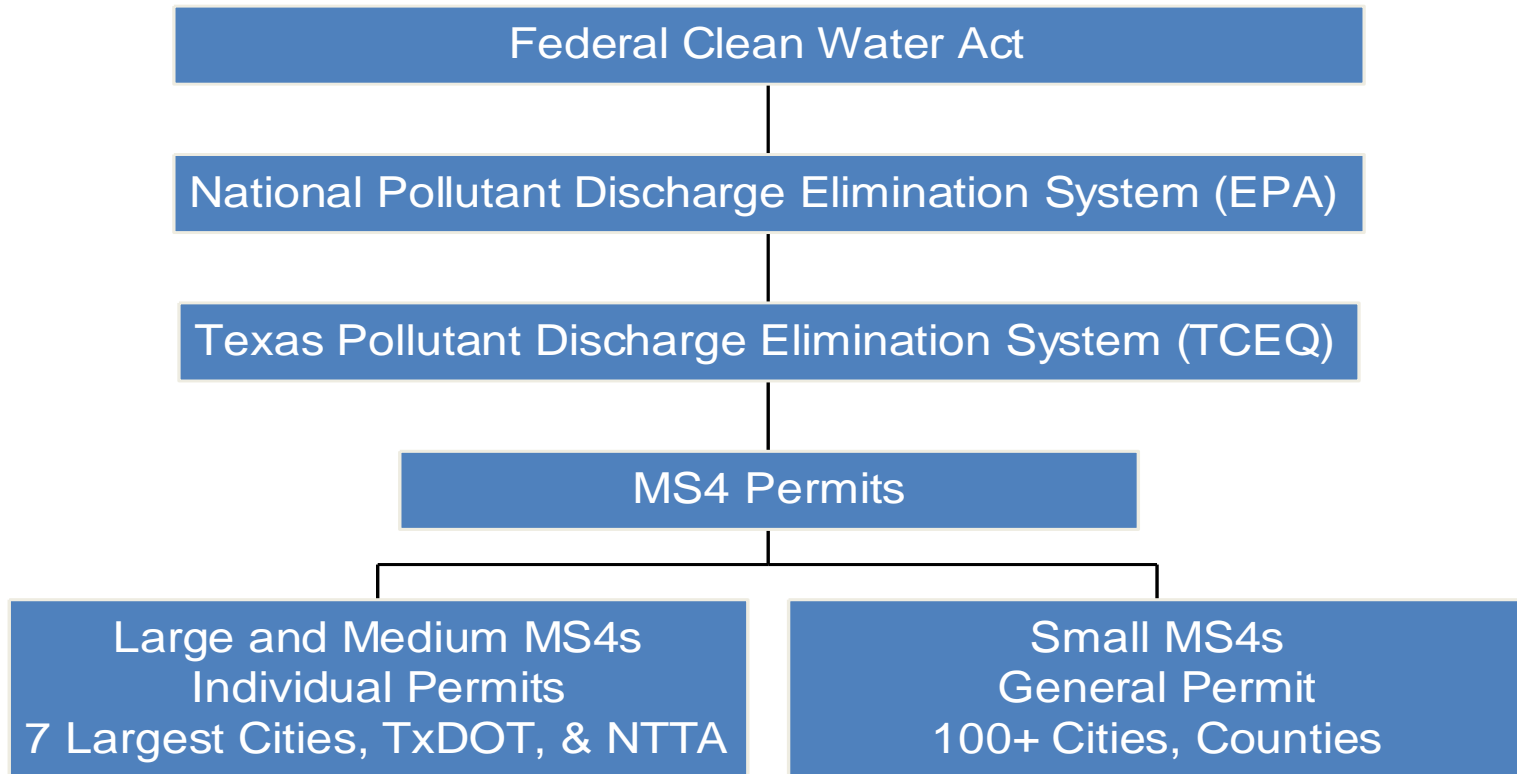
Federal Clean Water Act

National Pollutant Discharge Elimination System (EPA)

Texas Pollutant Discharge Elimination System (TCEQ)

MS4 Permits

Large and Medium MS4s
Individual Permits
7 Largest Cities, TxDOT, & NTTA

Small MS4s
General Permit
100+ Cities, Counties